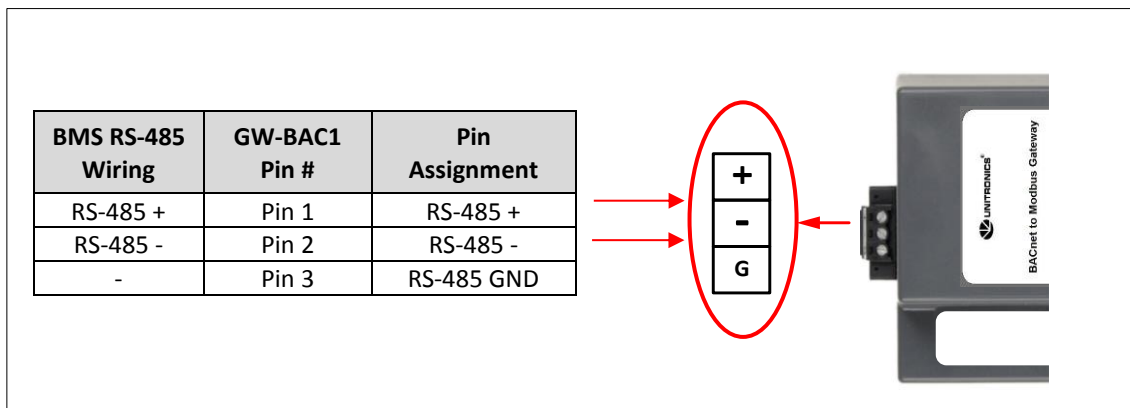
| BMS RS-485 Wiring | GW-BAC1 Pin # | Pin Assignment |
|---|---|---|
| RS-485 + | Pin 1 | RS-485 + |
| RS-485 - | Pin 2 | RS-485 - |
| - | Pin 3 | RS-485 GND |

+
-
G

UNITRONICS®
BACnet to Modbus Gateway